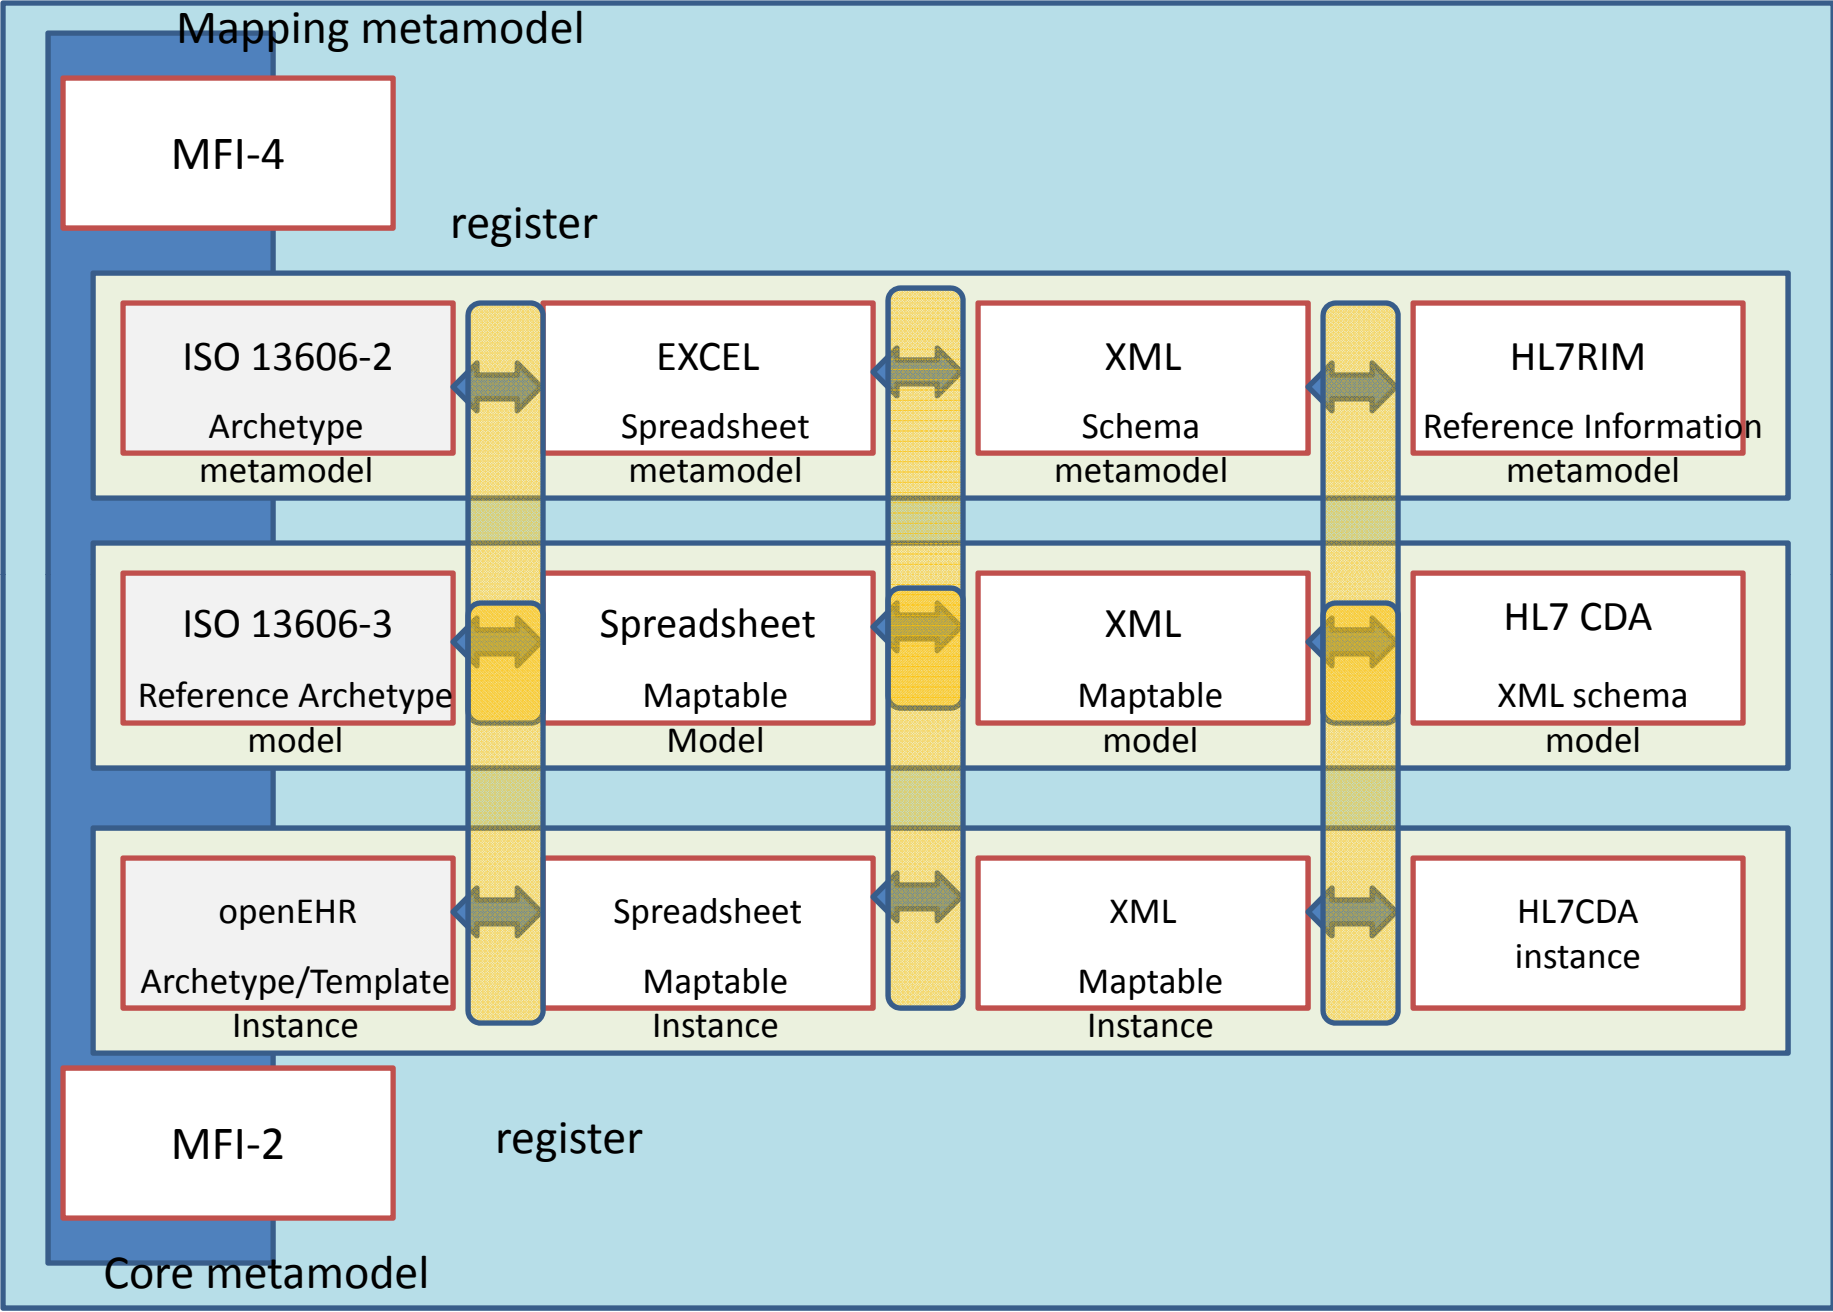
Mapping metamodel

MFI-4

register

ISO 13606-2
Archetype
metamodel

EXCEL
Spreadsheet
metamodel

XML
Schema
metamodel

HL7RIM
Reference Information
metamodel

ISO 13606-3
Reference Archetype
model

Spreadsheet
Maptable
Model

XML
Maptable
model

HL7 CDA
XML schema
model

openEHR
Archetype/Template
Instance

Spreadsheet
Maptable
Instance

XML
Maptable
Instance

HL7CDA
instance

MFI-2

register

Core metamodel